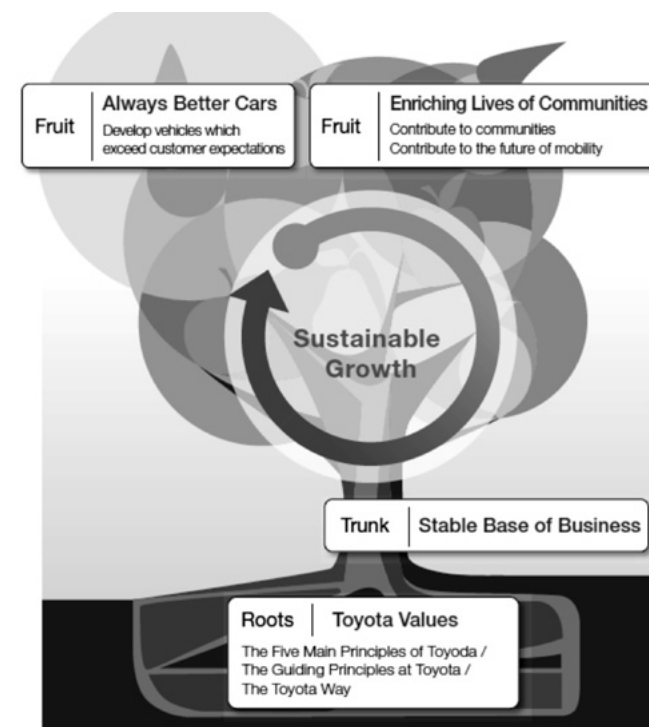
Fruit | Always Better Cars
Develop vehicles which exceed customer expectations

Fruit | Enriching Lives of Communities
Contribute to communities
Contribute to the future of mobility

Sustainable Growth

Trunk | Stable Base of Business

Roots | Toyota Values
The Five Main Principles of Toyoda / The Guiding Principles at Toyota / The Toyota Way